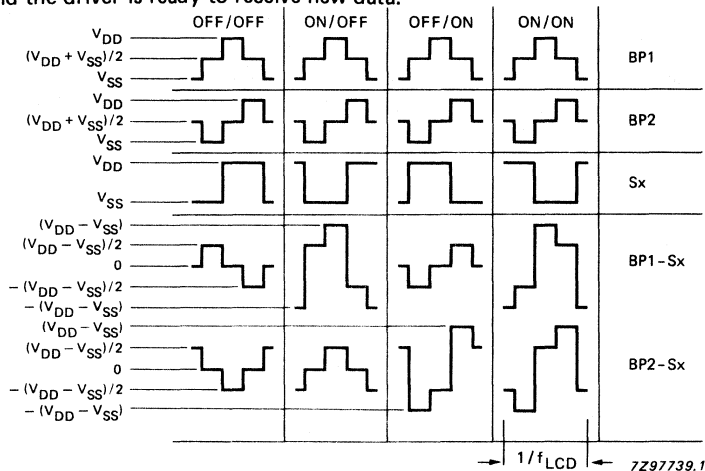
d the driver is ready to receive new data.

OFF/OFF ON/OFF OFF/ON ON/ON

$V_{DD}$
$(V_{DD}+V_{SS})/2$
$V_{SS}$
BP1

$V_{DD}$
$(V_{DD}+V_{SS})/2$
$V_{SS}$
BP2

$V_{DD}$
$V_{SS}$
Sx

$(V_{DD}-V_{SS})$
$(V_{DD}-V_{SS})/2$
0
$-(V_{DD}-V_{SS})/2$
$-(V_{DD}-V_{SS})$
BP1-Sx

$(V_{DD}-V_{SS})$
$(V_{DD}-V_{SS})/2$
0
$-(V_{DD}-V_{SS})/2$
$-(V_{DD}-V_{SS})$
BP2-Sx

$1/f_{LCD}$

7Z97739.1